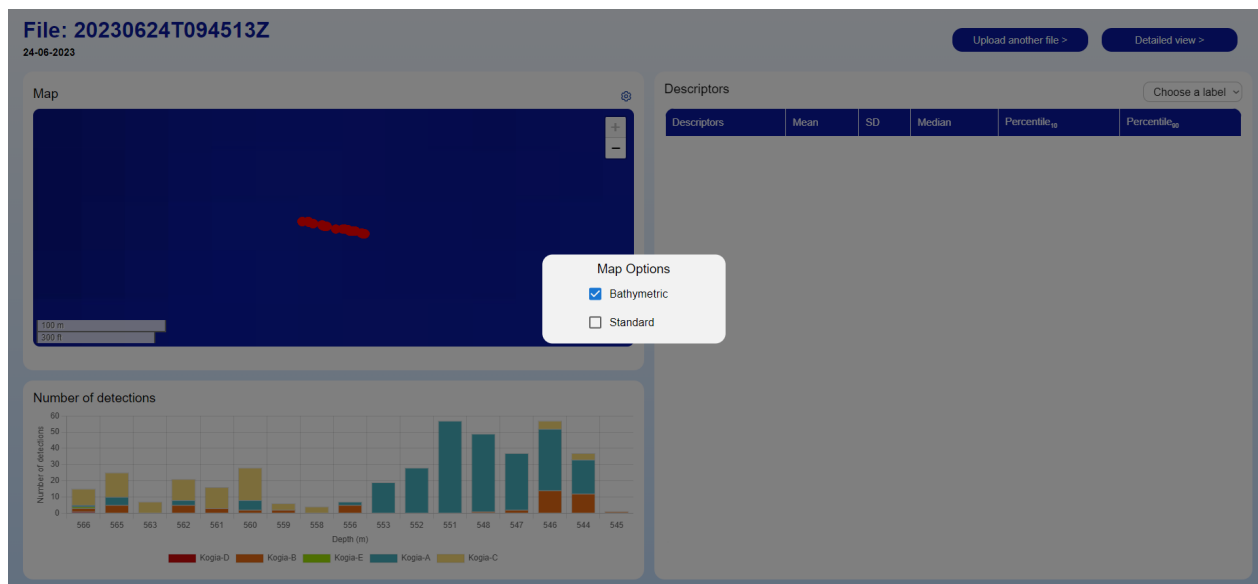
File: 20230624T094513Z
24-06-2023

Upload another file >
Detailed view >

Map

+
−

100 m
300 ft

Map Options
Bathymetric
Standard

Descriptors
Choose a label

| Descriptors | Mean | SD | Median | Percentile$_{10}$ | Percentile$_{90}$ |
|---|---|---|---|---|---|

Number of detections

60
50
40
30
20
10
0

Number of detections

566 565 563 562 561 560 559 558 556 553 552 551 548 547 546 544 545

Depth (m)

Kogia-D Kogia-B Kogia-E Kogia-A Kogia-C